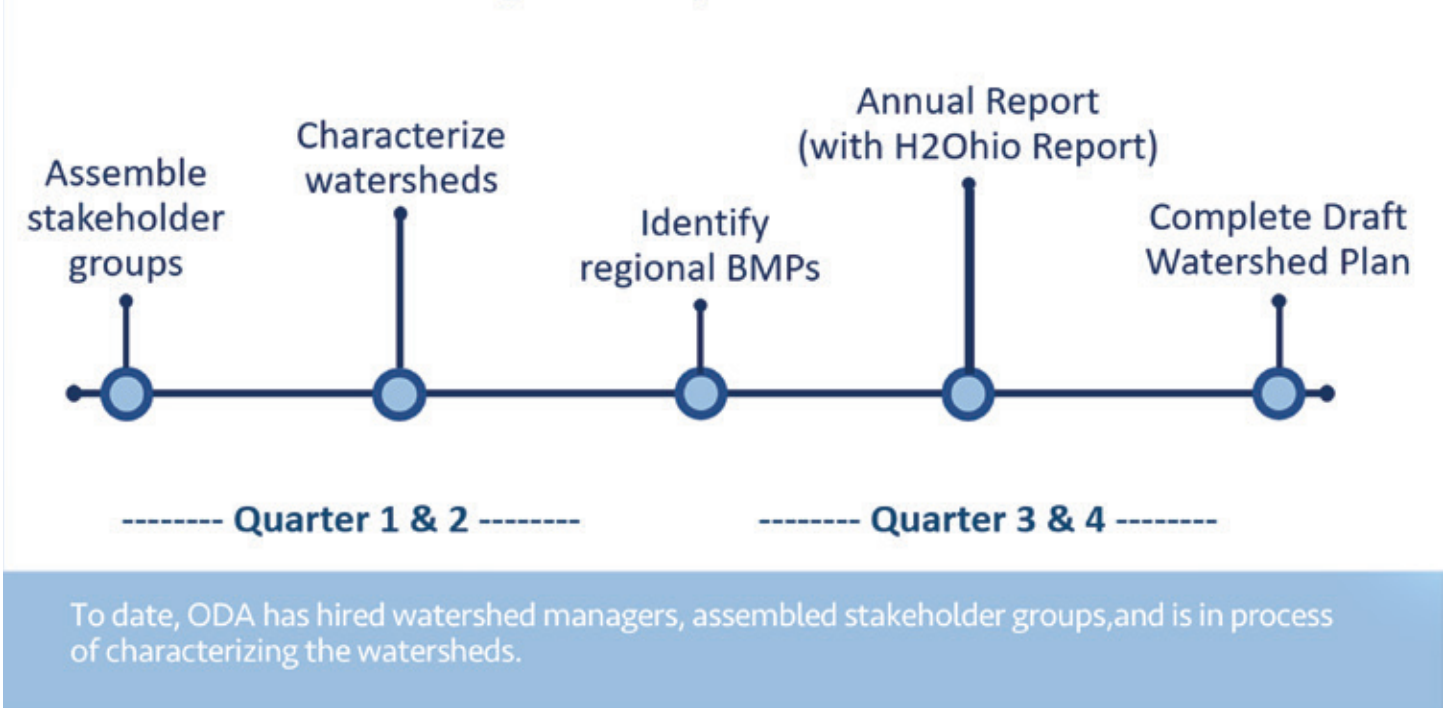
Assemble stakeholder groups

Characterize watersheds

Identify regional BMPs

Annual Report (with H2Ohio Report)

Complete Draft Watershed Plan

-------- Quarter 1 & 2 --------

-------- Quarter 3 & 4 --------

To date, ODA has hired watershed managers, assembled stakeholder groups,and is in process of characterizing the watersheds.